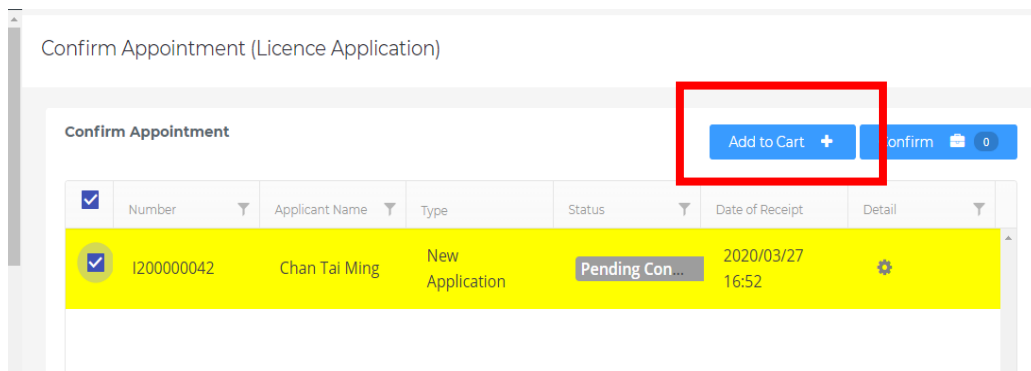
Confirm Appointment (Licence Application)

Confirm Appointment

Add to Cart +

onfirm 0

| Number | Applicant Name | Type | Status | Date of Receipt | Detail |
|---|---|---|---|---|---|
| I200000042 | Chan Tai Ming | New Application | Pending Con... | 2020/03/27 16:52 | |